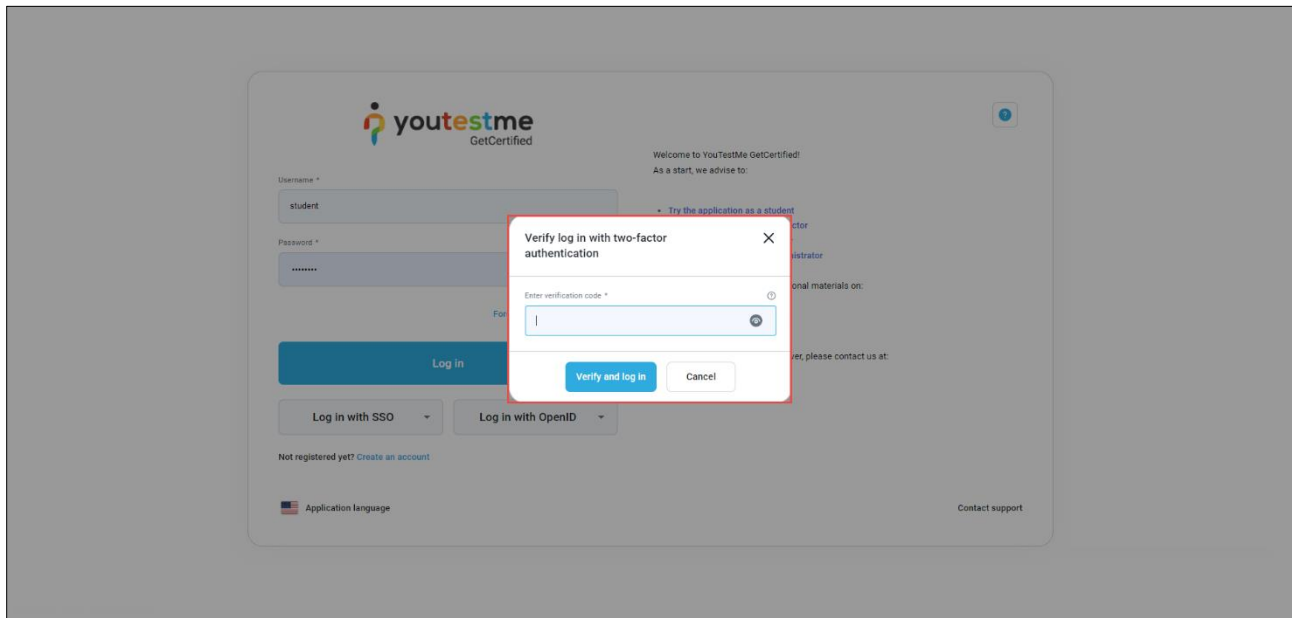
youtestme
GetCertified

Username *

student

Password *

••••••••

For

Log in

Log in with SSO

Log in with OpenID

Not registered yet? Create an account

Application language

Welcome to YouTestMe GetCertified!
As a start, we advise to:

• Try the application as a student
ctor
istrator
onal materials on:
ver, please contact us at:

Contact support

Verify log in with two-factor authentication

Enter verification code *

Verify and log in

Cancel